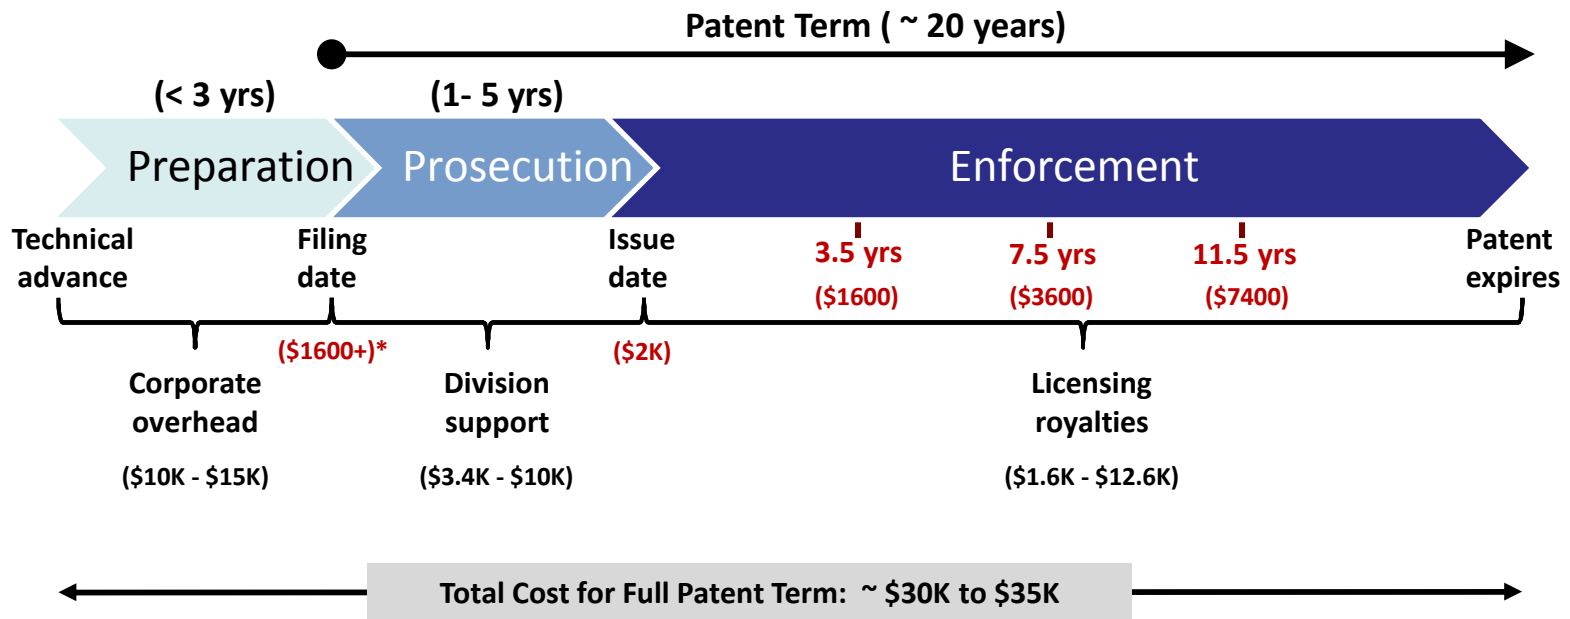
Patent Term ( ~ 20 years)

(< 3 yrs)

(1- 5 yrs)

Preparation

Prosecution

Enforcement

Technical advance

Filing date

Issue date

3.5 yrs
($1600)

7.5 yrs
($3600)

11.5 yrs
($7400)

Patent expires

($1600+)*

($2K)

Corporate overhead
($10K - $15K)

Division support
($3.4K - $10K)

Licensing royalties
($1.6K - $12.6K)

Total Cost for Full Patent Term: ~ $30K to $35K